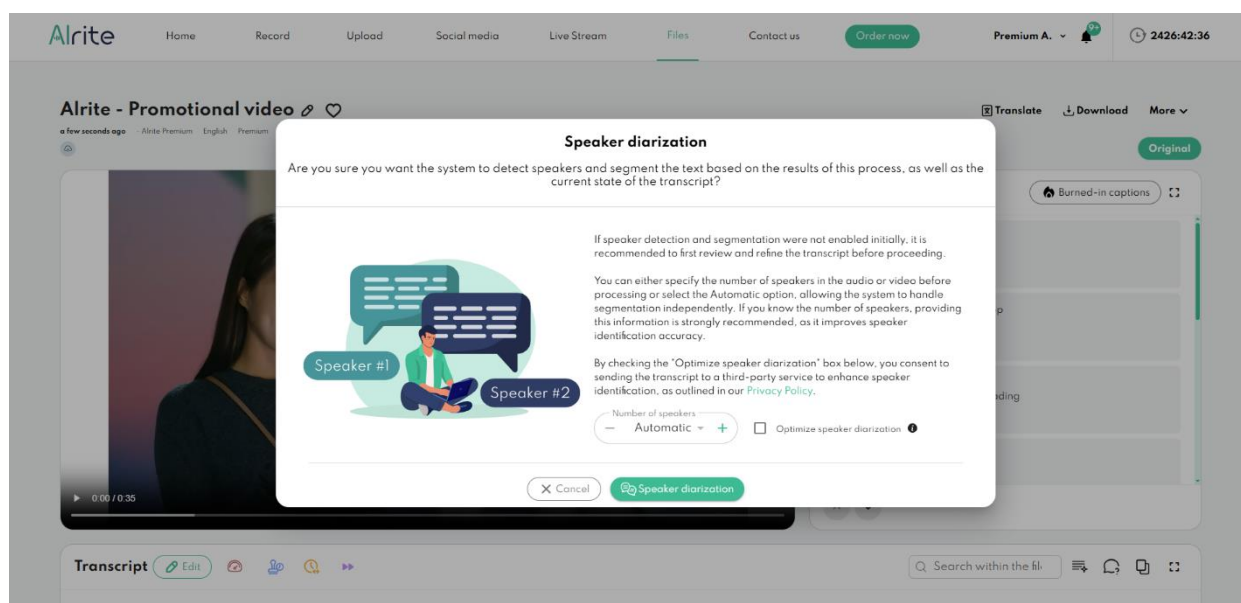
Alrite Home Record Upload Social media Live Stream Files Contact us Order now Premium A. 9+ 2426:42:36

Alrite - Promotional video

a few seconds ago · Alrite Premium · English · Premium

Translate Download More

Original

Burned-in captions

Speaker diarization

Are you sure you want the system to detect speakers and segment the text based on the results of this process, as well as the current state of the transcript?

If speaker detection and segmentation were not enabled initially, it is recommended to first review and refine the transcript before proceeding.

You can either specify the number of speakers in the audio or video before processing or select the Automatic option, allowing the system to handle segmentation independently. If you know the number of speakers, providing this information is strongly recommended, as it improves speaker identification accuracy.

By checking the "Optimize speaker diarization" box below, you consent to sending the transcript to a third-party service to enhance speaker identification, as outlined in our Privacy Policy.

Speaker #1

Speaker #2

Number of speakers

— Automatic +

Optimize speaker diarization

Cancel

Speaker diarization

p

ding

0:00 / 0:35

Transcript Edit

Search within the fil